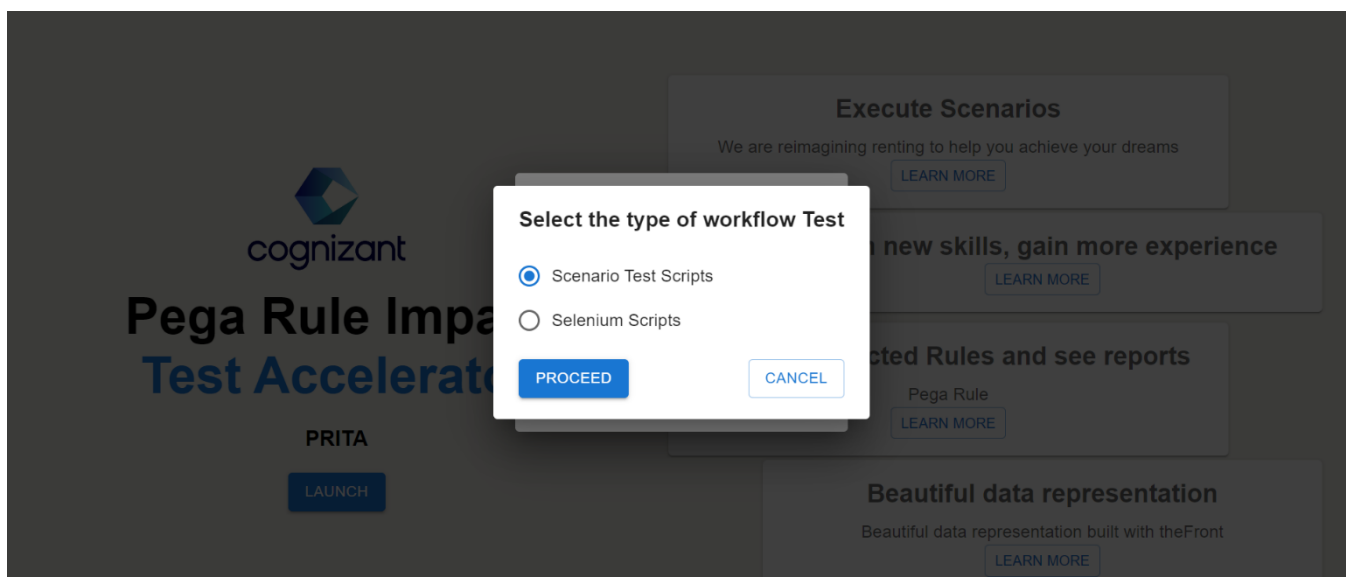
cognizant

Pega Rule Impa
Test Accelerat

PRITA

LAUNCH

Execute Scenarios

We are reimagining renting to help you achieve your dreams

LEARN MORE

n new skills, gain more experience

LEARN MORE

cted Rules and see reports

Pega Rule

LEARN MORE

Beautiful data representation

Beautiful data representation built with theFront

LEARN MORE

Select the type of workflow Test

Scenario Test Scripts

Selenium Scripts

PROCEED

CANCEL